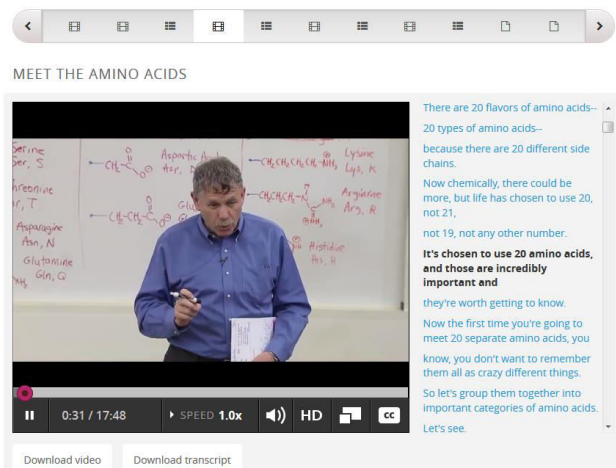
MEET THE AMINO ACIDS

Serine
Ser, S
Threonine
Thr, T
Asparagine
Asn, N
Glutamine
Gln, Q
Aspartic Acid
Asp, D
Glu
Lysine
Lys, K
Arginine
Arg, R
Histidine
His, H

0:31 / 17:48
SPEED 1.0x
HD
CC

There are 20 flavors of amino acids--
20 types of amino acids--
because there are 20 different side chains.
Now chemically, there could be more, but life has chosen to use 20, not 21,
not 19, not any other number.
It's chosen to use 20 amino acids, and those are incredibly important and
they're worth getting to know.
Now the first time you're going to meet 20 separate amino acids, you
know, you don't want to remember them all as crazy different things.
So let's group them together into important categories of amino acids.
Let's see.

Download video
Download transcript